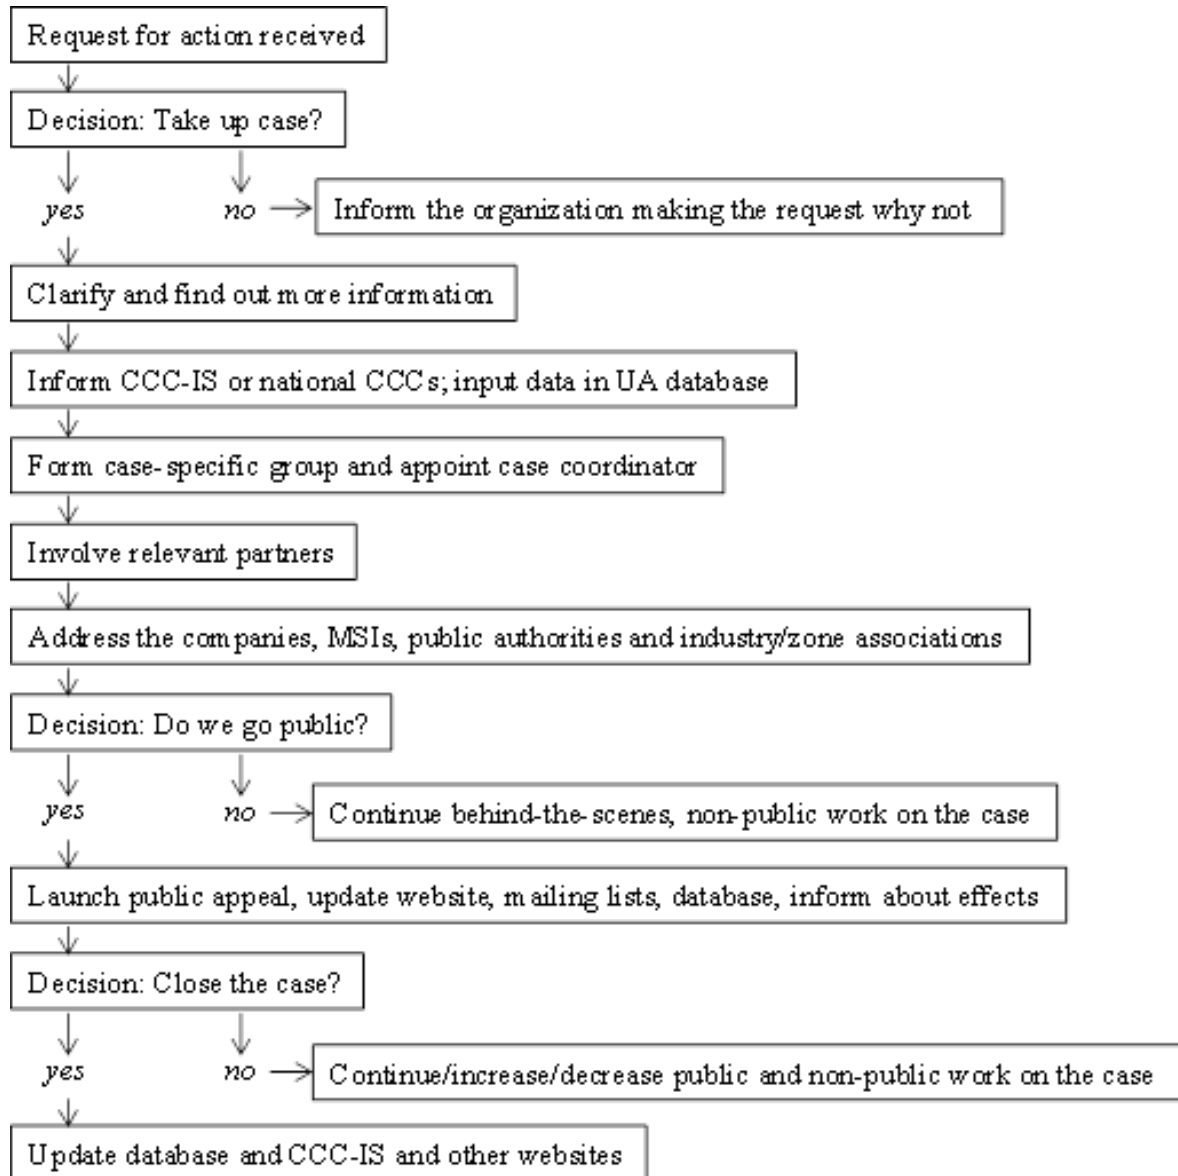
Request for action received

Decision: Take up case?

yes

no

Inform the organization making the request why not

Clarify and find out more information

Inform CCC-IS or national CCCs; input data in UA database

Form case-specific group and appoint case coordinator

Involve relevant partners

Address the companies, MSIs, public authorities and industry/zone associations

Decision: Do we go public?

yes

no

Continue behind-the-scenes, non-public work on the case

Launch public appeal, update website, mailing lists, database, inform about effects

Decision: Close the case?

yes

no

Continue/increase/decrease public and non-public work on the case

Update database and CCC-IS and other websites